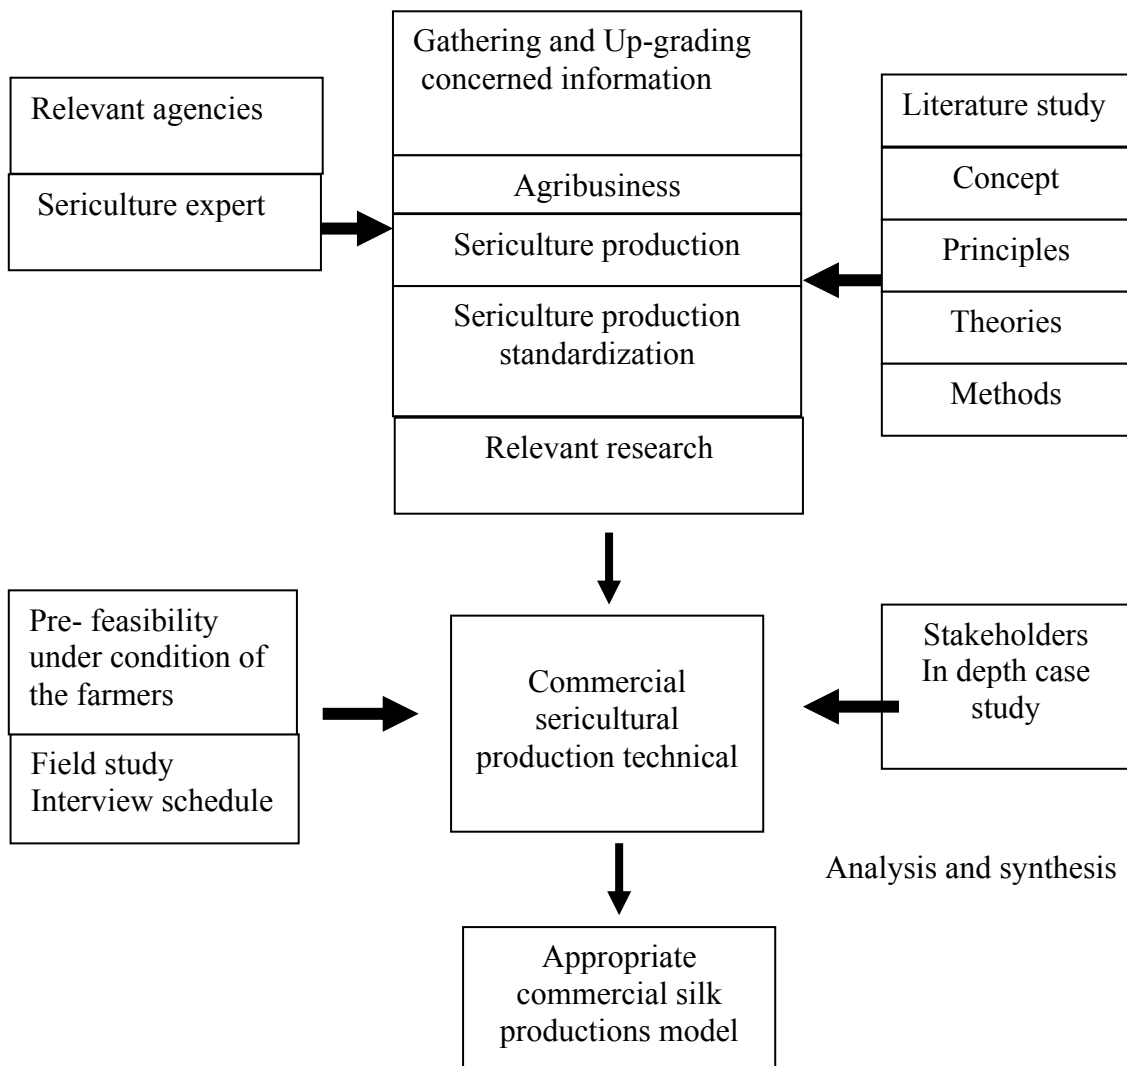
Relevant agencies

Sericulture expert

Gathering and Up-grading concerned information

Agribusiness

Sericulture production

Sericulture production standardization

Relevant research

Literature study

Concept

Principles

Theories

Methods

Pre- feasibility under condition of the farmers

Field study Interview schedule

Commercial sericultural production technical

Stakeholders In depth case study

Analysis and synthesis

Appropriate commercial silk productions model